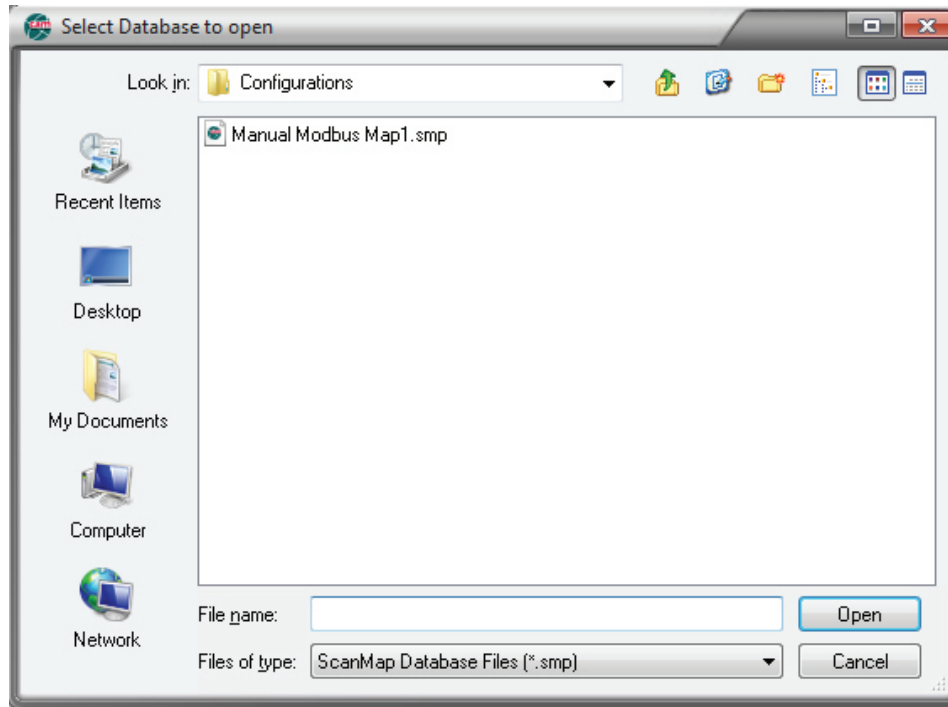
Select Database to open

Look in: Configurations

Manual Modbus Map1.smp

Recent Items

Desktop

My Documents

Computer

Network

File name:

Open

Files of type: ScanMap Database Files (*.smp)

Cancel